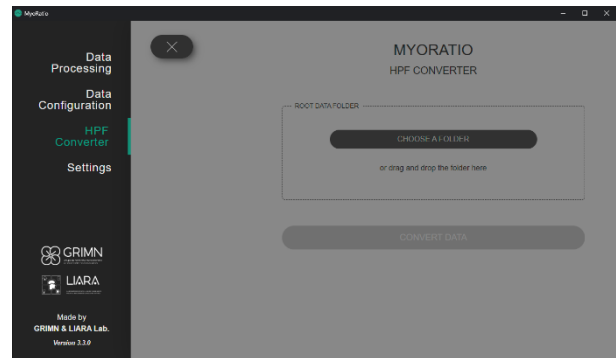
MyoRatio

Data Processing

Data Configuration

HPF Converter

Settings

GRIMN

LIARA

Made by
GRIMN & LIARA Lab.
Version 3.3.0

MYORATIO
HPF CONVERTER

ROOT DATA FOLDER

CHOOSE A FOLDER

or drag and drop the folder here

CONVERT DATA